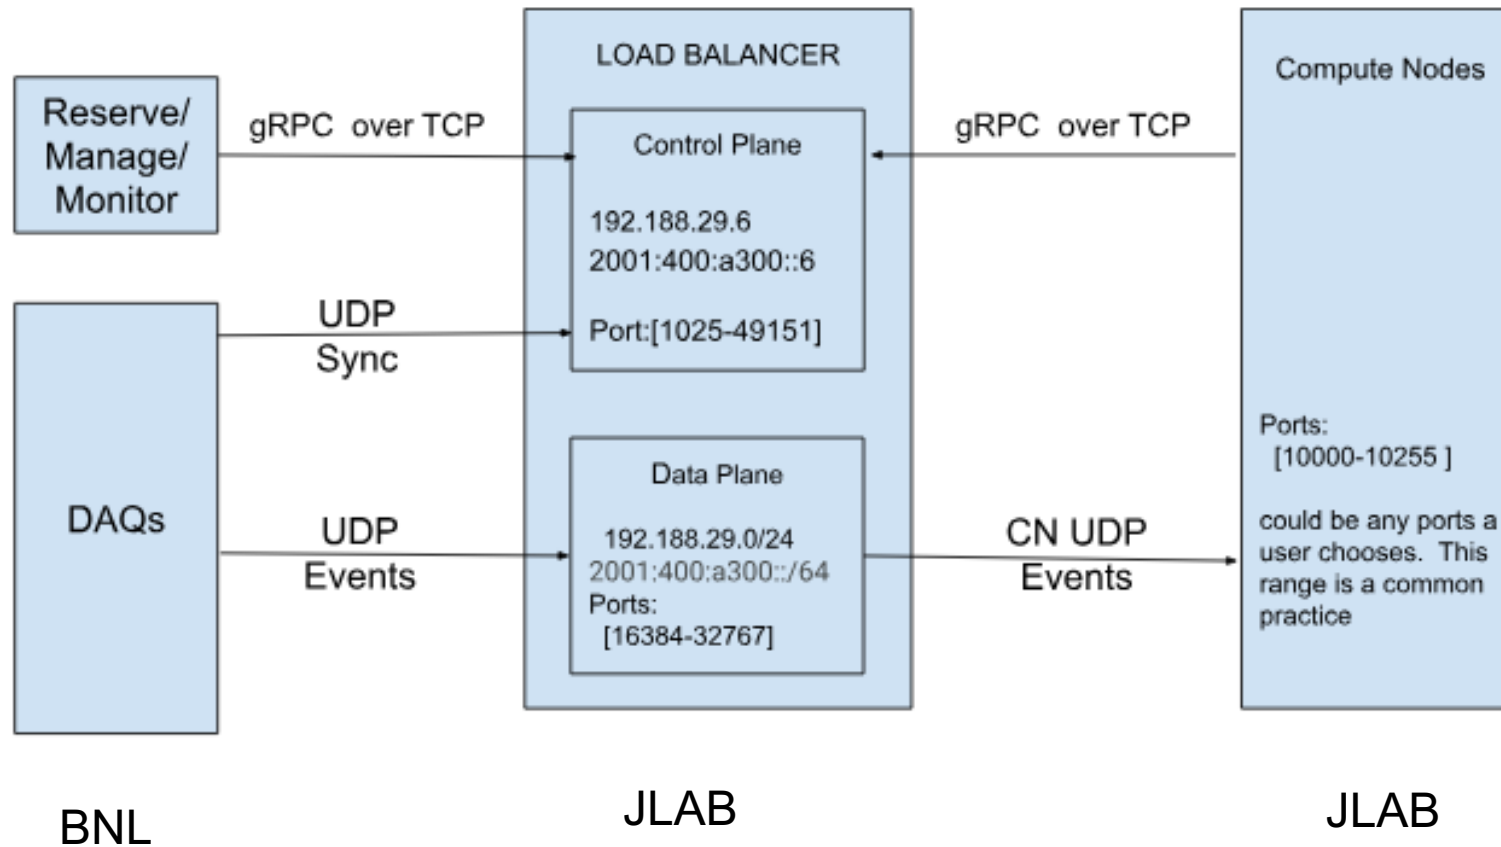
Reserve/ Manage/ Monitor

gRPC over TCP

LOAD BALANCER

Control Plane

192.188.29.6
2001:400:a300::6

Port:[1025-49151]

gRPC over TCP

Compute Nodes

DAQs

UDP
Sync

UDP
Events

Data Plane

192.188.29.0/24
2001:400:a300::/64
Ports:
[16384-32767]

CN UDP
Events

Ports:
[10000-10255 ]

could be any ports a user chooses. This range is a common practice

BNL

JLAB

JLAB